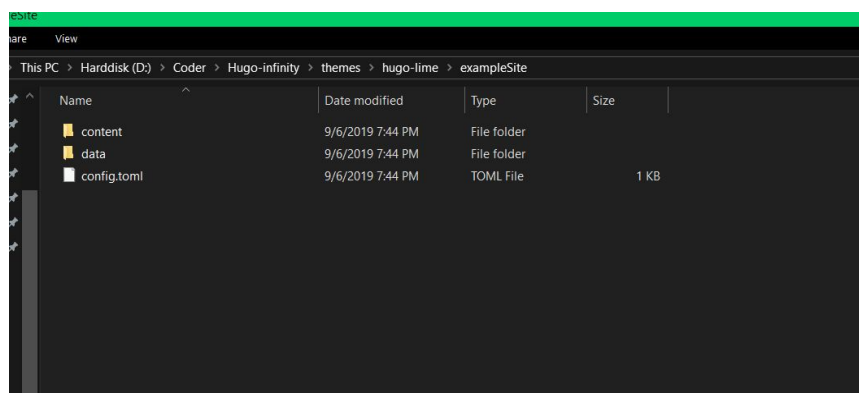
eSite

nare View

This PC > Harddisk (D:) > Coder > Hugo-infinity > themes > hugo-lime > exampleSite

| Name | Date modified | Type | Size |
|---|---|---|---|
| content | 9/6/2019 7:44 PM | File folder | |
| data | 9/6/2019 7:44 PM | File folder | |
| config.toml | 9/6/2019 7:44 PM | TOML File | 1 KB |